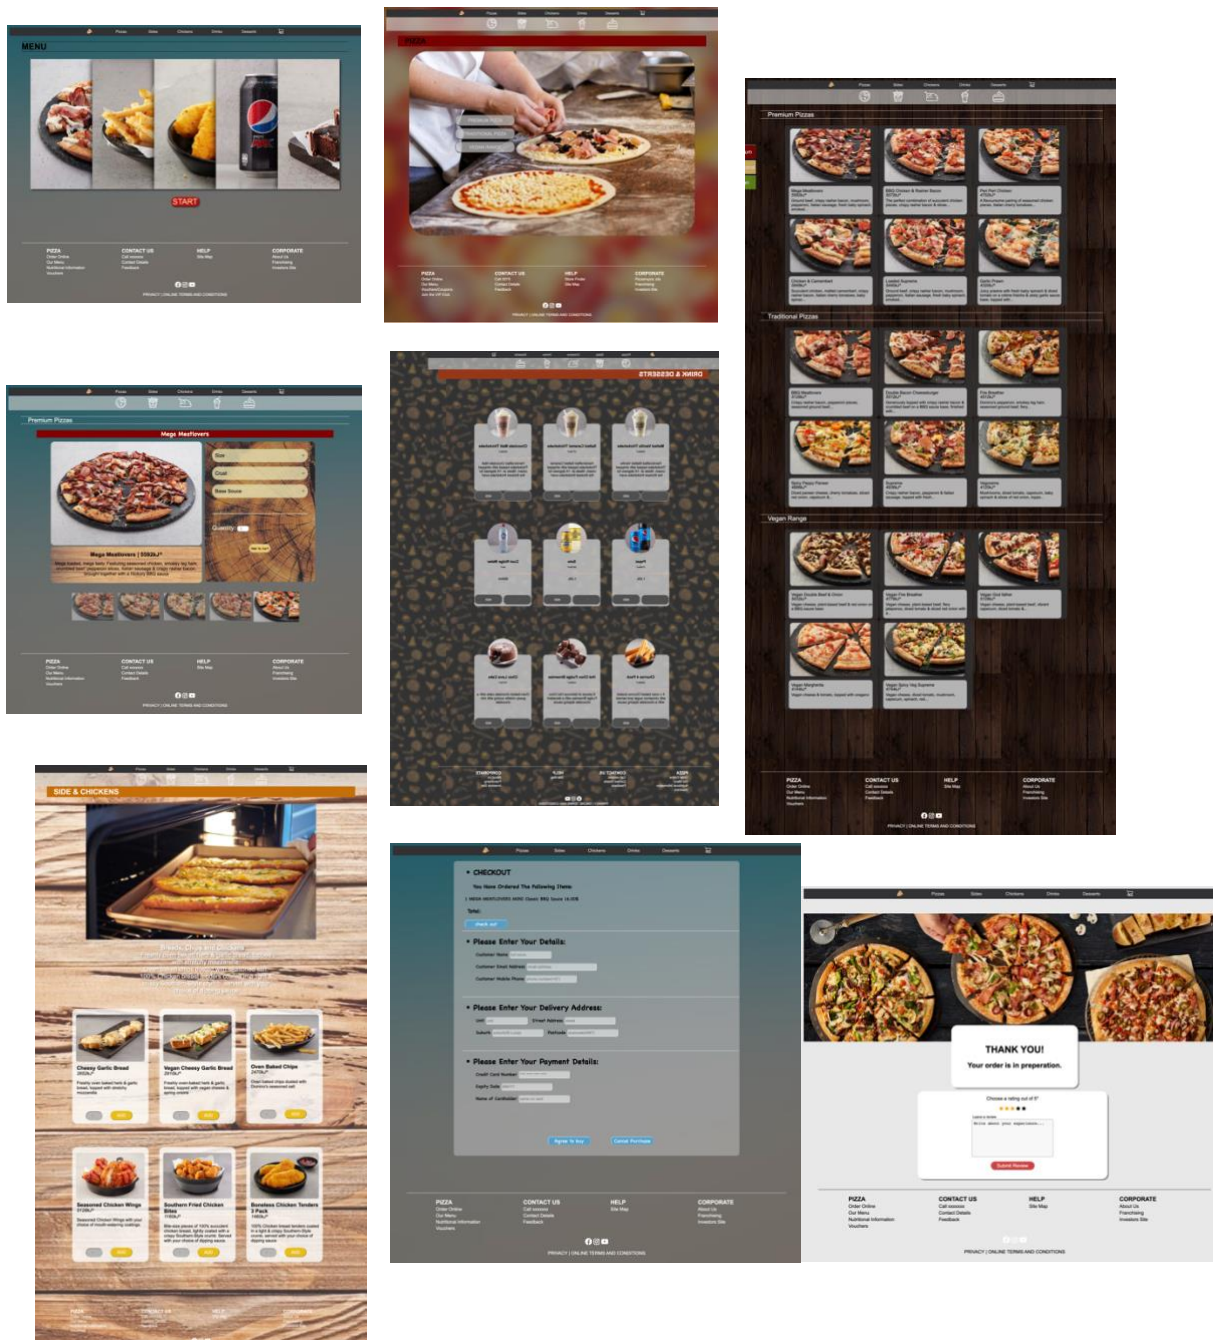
MENU

START

PIZZA
CONTACT US
HELP
CORPORATE

PRIVACY | ONLINE TERMS AND CONDITIONS

PIZZA

PIZZA
CONTACT US
HELP
CORPORATE

Premium Pizzas

Traditional Pizzas

Vegan Range

PIZZA
CONTACT US
HELP
CORPORATE

PRIVACY | ONLINE TERMS AND CONDITIONS

Premium Pizzas

Mega Meatlovers

Mega Meatlovers | 5592kJ*

PIZZA
CONTACT US
HELP
CORPORATE

PRIVACY | ONLINE TERMS AND CONDITIONS

DRINK & DESSERTS

SIDE & CHICKENS

Cheesy Garlic Bread
Vegan Cheesy Garlic Bread
Oven Baked Chips
Seasoned Chicken Wings
Southern Fried Chicken Bites
Boneless Chicken Tenders 3 Pack

CHECKOUT
You Have Ordered The Following Items:
Please Enter Your Details:
Please Enter Your Delivery Address:
Please Enter Your Payment Details:

PIZZA
CONTACT US
HELP
CORPORATE

PRIVACY | ONLINE TERMS AND CONDITIONS

THANK YOU!
Your order is in preperation.

Submit Review

PIZZA
CONTACT US
HELP
CORPORATE

PRIVACY | ONLINE TERMS AND CONDITIONS